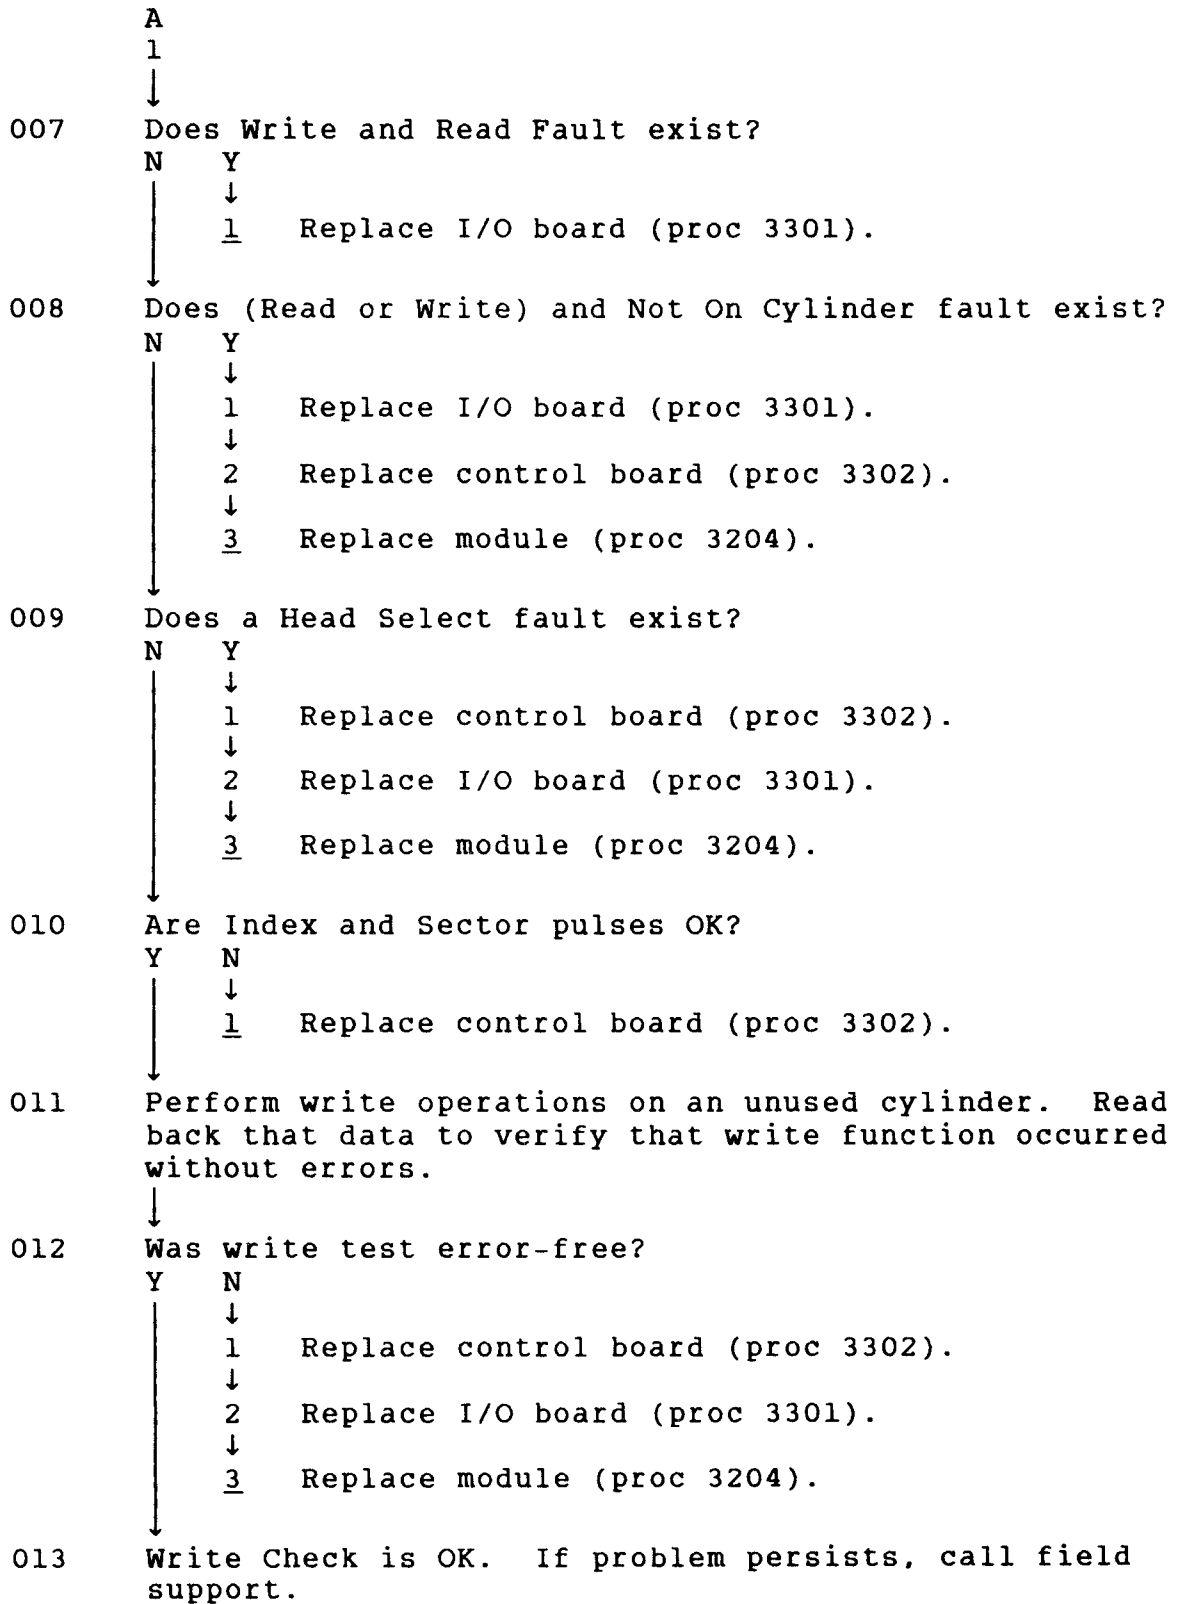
A
1

007 Does Write and Read Fault exist?
N Y
1 Replace I/O board (proc 3301).

008 Does (Read or Write) and Not On Cylinder fault exist?
N Y
1 Replace I/O board (proc 3301).
2 Replace control board (proc 3302).
3 Replace module (proc 3204).

009 Does a Head Select fault exist?
N Y
1 Replace control board (proc 3302).
2 Replace I/O board (proc 3301).
3 Replace module (proc 3204).

010 Are Index and Sector pulses OK?
Y N
1 Replace control board (proc 3302).

011 Perform write operations on an unused cylinder. Read back that data to verify that write function occurred without errors.

012 Was write test error-free?
Y N
1 Replace control board (proc 3302).
2 Replace I/O board (proc 3301).
3 Replace module (proc 3204).

013 Write Check is OK. If problem persists, call field support.